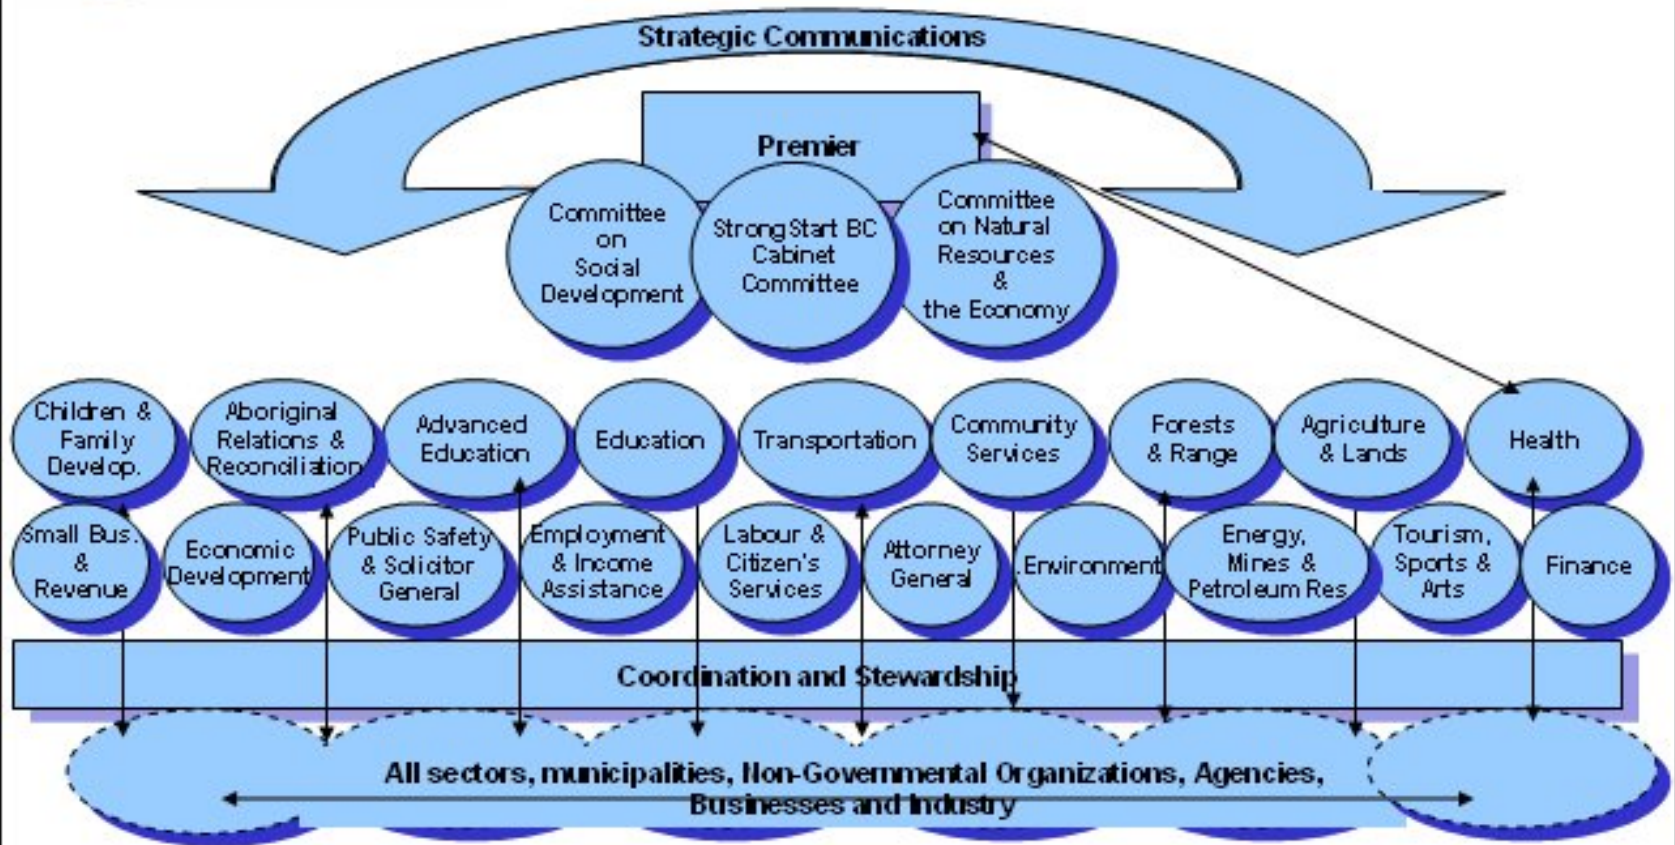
Strategic Communications

Premier

Committee on Social Development

Strong Start BC Cabinet Committee

Committee on Natural Resources & the Economy

Children & Family Develop.

Aboriginal Relations & Reconciliation

Advanced Education

Education

Transportation

Community Services

Forests & Range

Agriculture & Lands

Health

Small Bus. & Revenue

Economic Development

Public Safety & Solicitor General

Employment & Income Assistance

Labour & Citizen's Services

Attorney General

Environment

Energy, Mines & Petroleum Res

Tourism, Sports & Arts

Finance

Coordination and Stewardship

All sectors, municipalities, Non-Governmental Organizations, Agencies, Businesses and Industry